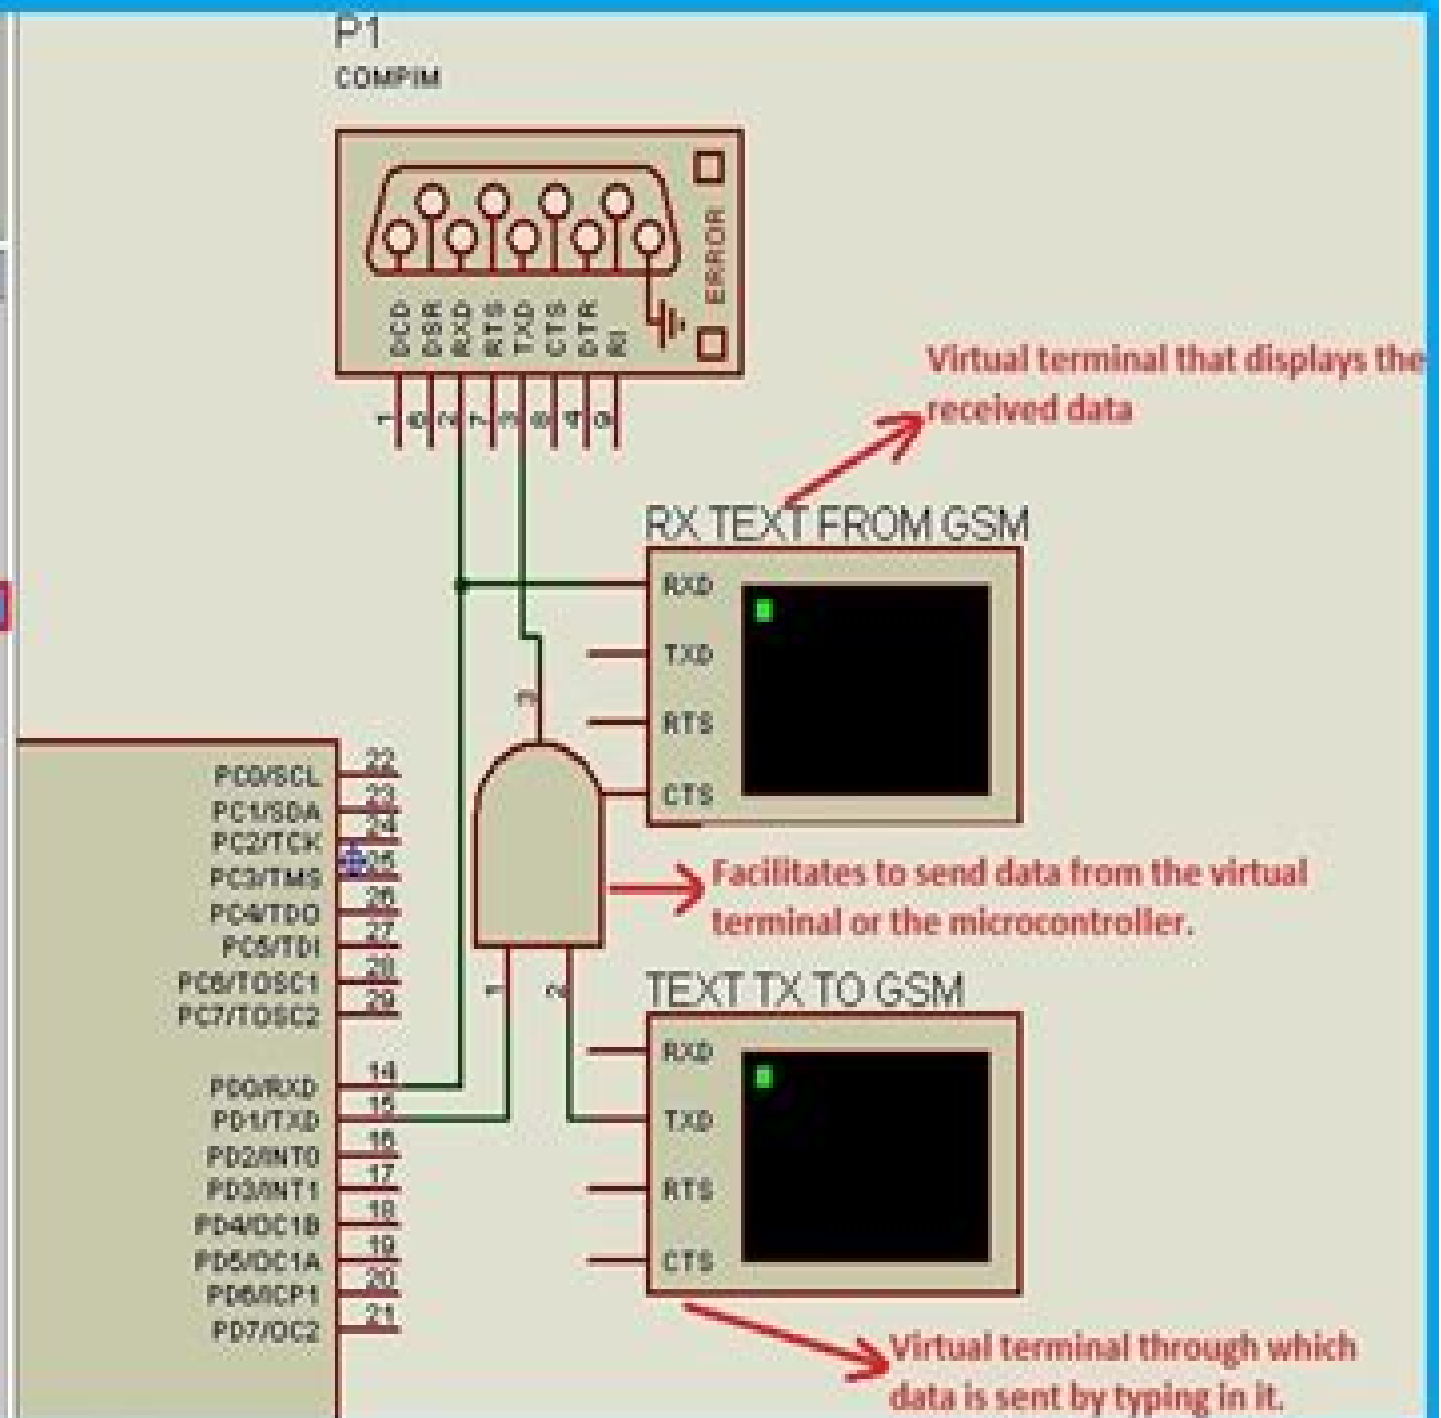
P1
COMPIM

ERROR

DCD DSR RXD RTS TXD CTS DTR RI

1 6 2 7 3 8 4 9

Virtual terminal that displays the received data

RX TEXT FROM GSM

RXD
TXD
RTS
CTS

3

PC0/SCL 22
PC1/SDA 23
PC2/TCK 24
PC3/TMS 25
PC4/TDO 26
PC5/TDI 27
PC6/TOSC1 28
PC7/TOSC2 29

PD0/RXD 14
PD1/TXD 15
PD2/INT0 16
PD3/INT1 17
PD4/OC1B 18
PD5/OC1A 19
PD6/ICP1 20
PD7/OC2 21

Facilitates to send data from the virtual terminal or the microcontroller.

1 2

TEXT TX TO GSM

RXD
TXD
RTS
CTS

Virtual terminal through which data is sent by typing in it.